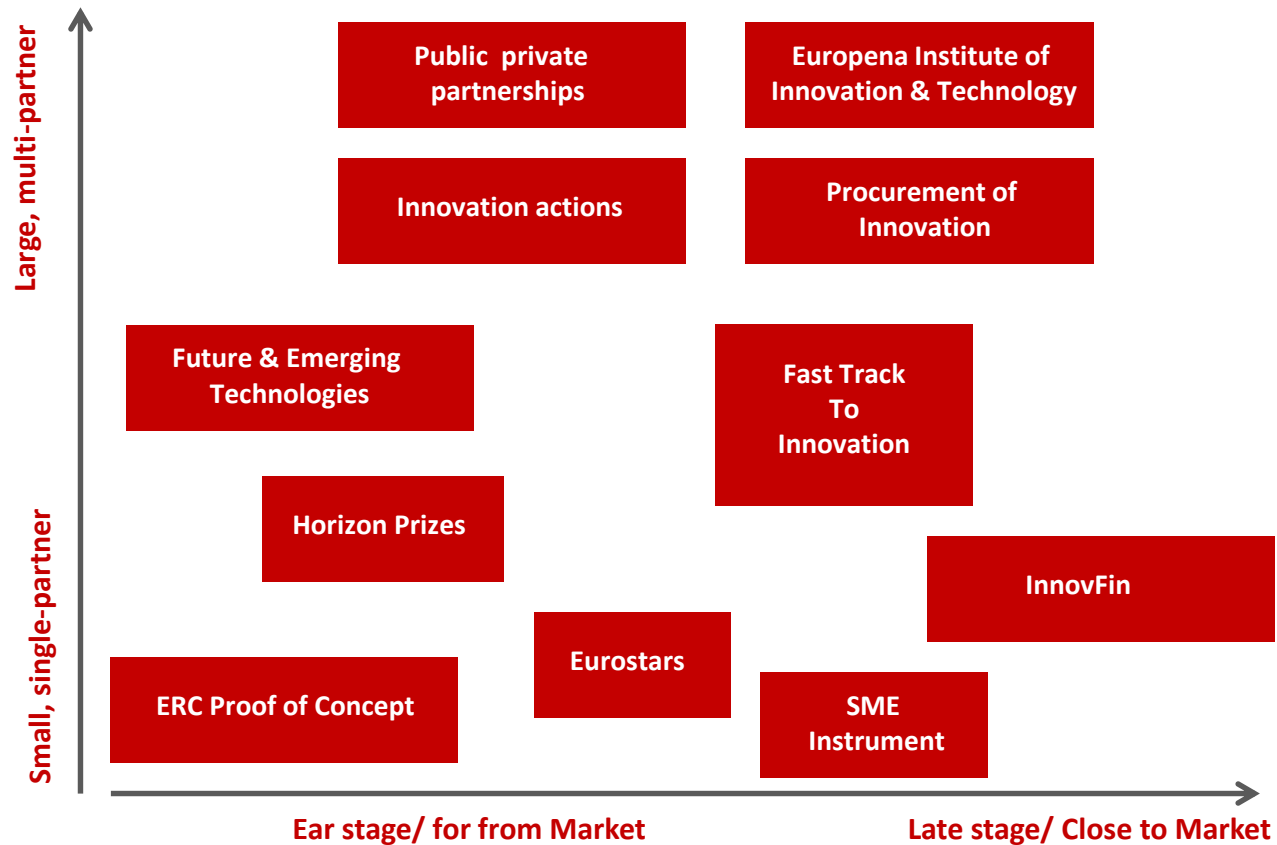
Large, multi-partner

Small, single-partner

Public private partnerships

Europena Institute of Innovation & Technology

Innovation actions

Procurement of Innovation

Future & Emerging Technologies

Fast Track To Innovation

Horizon Prizes

InnovFin

Eurostars

ERC Proof of Concept

SME Instrument

Ear stage/ for from Market

Late stage/ Close to Market